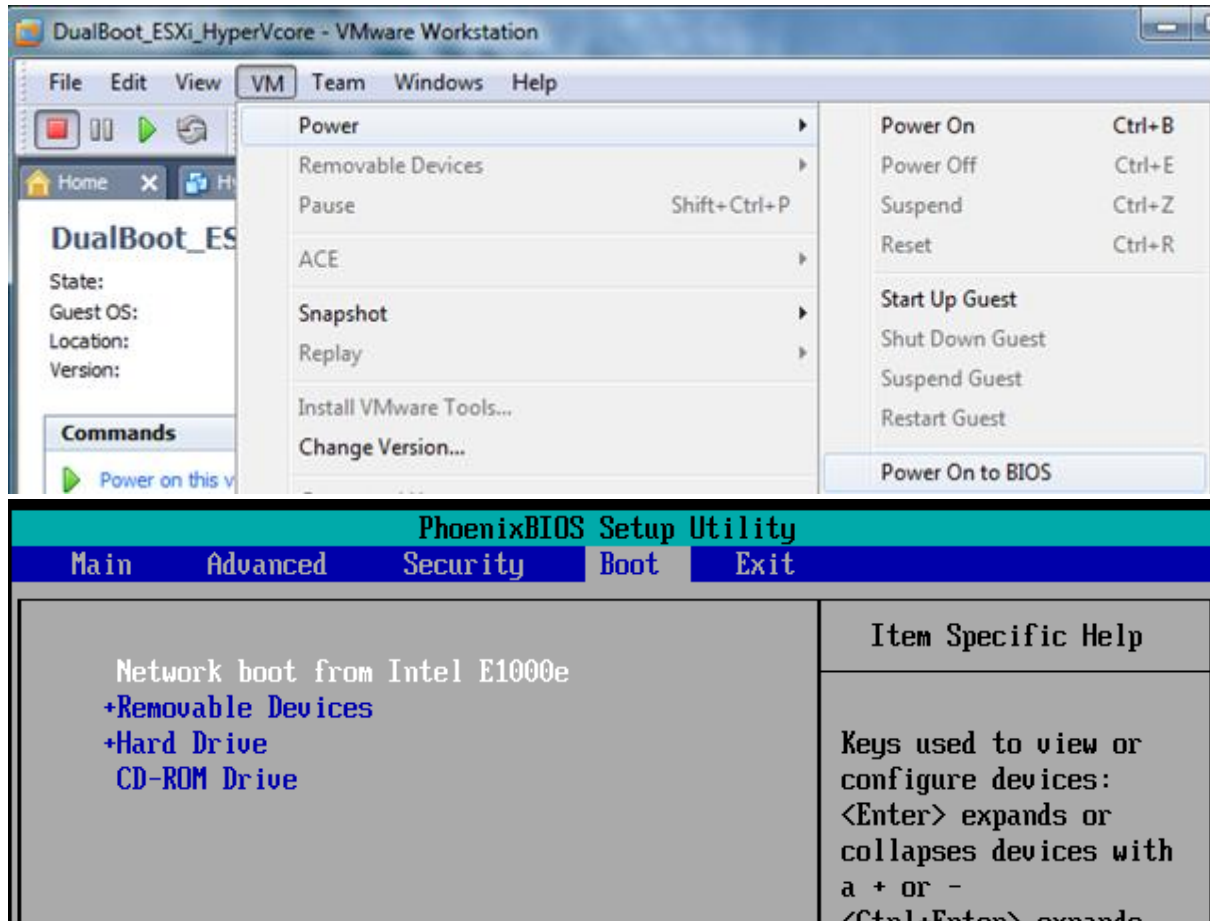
DualBoot_ESXi_HyperVcore - VMware Workstation

File Edit View VM Team Windows Help

Home × Hy

DualBoot_ES

State:
Guest OS:
Location:
Version:

Commands

Power on this v

Power
Removable Devices
Pause Shift+Ctrl+P
ACE
Snapshot
Replay
Install VMware Tools...
Change Version...

Power On Ctrl+B
Power Off Ctrl+E
Suspend Ctrl+Z
Reset Ctrl+R
Start Up Guest
Shut Down Guest
Suspend Guest
Restart Guest
Power On to BIOS

PhoenixBIOS Setup Utility
Main Advanced Security Boot Exit

Network boot from Intel E1000e
+Removable Devices
+Hard Drive
CD-ROM Drive

Item Specific Help

Keys used to view or configure devices: <Enter> expands or collapses devices with a + or -
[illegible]